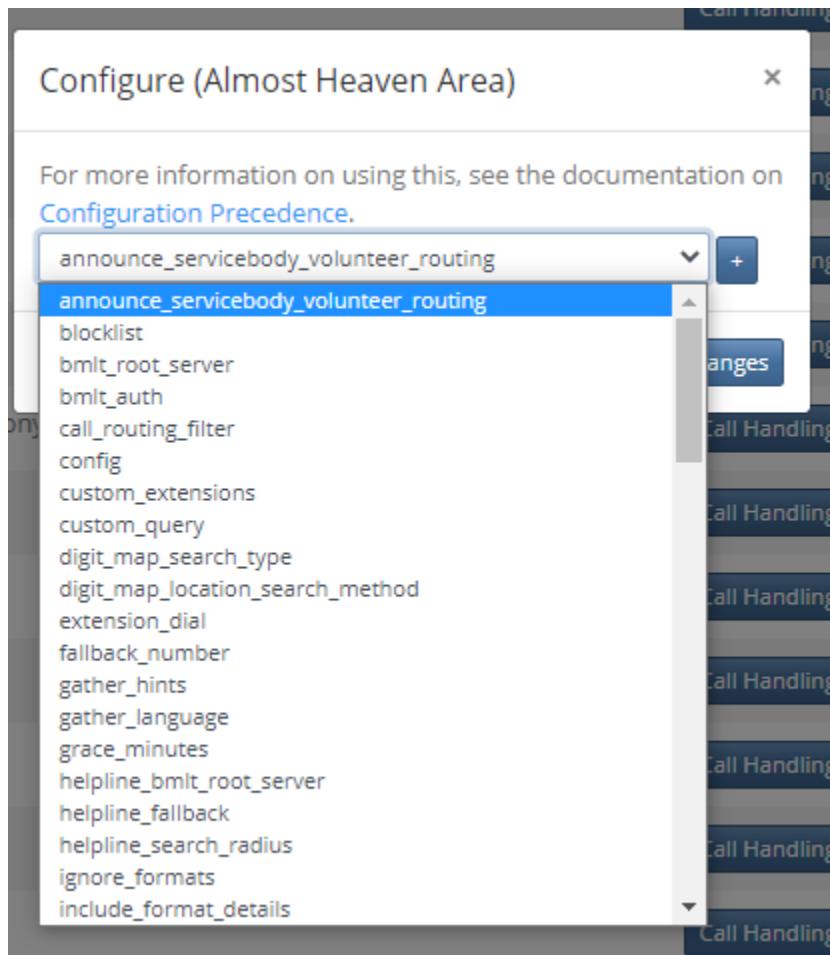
Configure (Almost Heaven Area)

×

For more information on using this, see the documentation on Configuration Precedence.

announce_servicebody_volunteer_routing

+

announce_servicebody_volunteer_routing
blocklist
bmlt_root_server
bmlt_auth
call_routing_filter
config
custom_extensions
custom_query
digit_map_search_type
digit_map_location_search_method
extension_dial
fallback_number
gather_hints
gather_language
grace_minutes
helpline_bmlt_root_server
helpline_fallback
helpline_search_radius
ignore_formats
include_format_details

anges

Call Handling
Call Handling
Call Handling
Call Handling
Call Handling
Call Handling
Call Handling